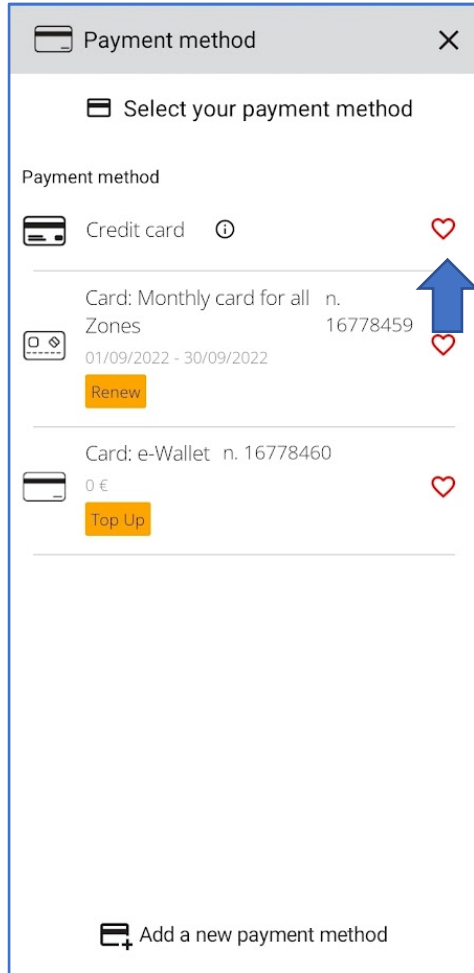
Payment method ×

Select your payment method

Payment method

Credit card

Card: Monthly card for all Zones n. 16778459

01/09/2022 - 30/09/2022

Renew

Card: e-Wallet n. 16778460

0 €

Top Up

Add a new payment method